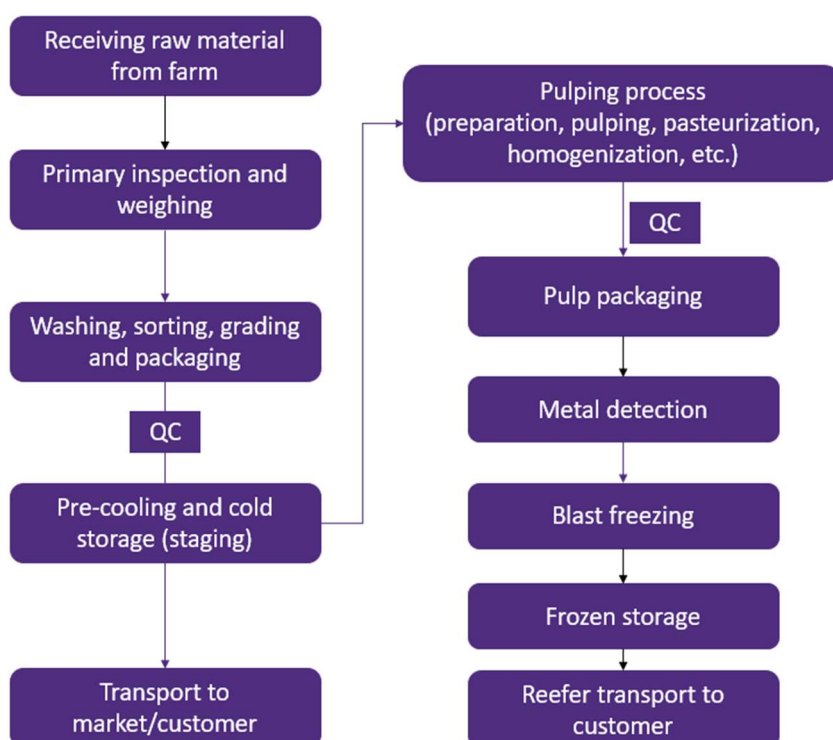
Receiving raw material from farm

Primary inspection and weighing

Washing, sorting, grading and packaging

QC

Pre-cooling and cold storage (staging)

Transport to market/customer

Pulping process (preparation, pulping, pasteurization, homogenization, etc.)

QC

Pulp packaging

Metal detection

Blast freezing

Frozen storage

Reefer transport to customer